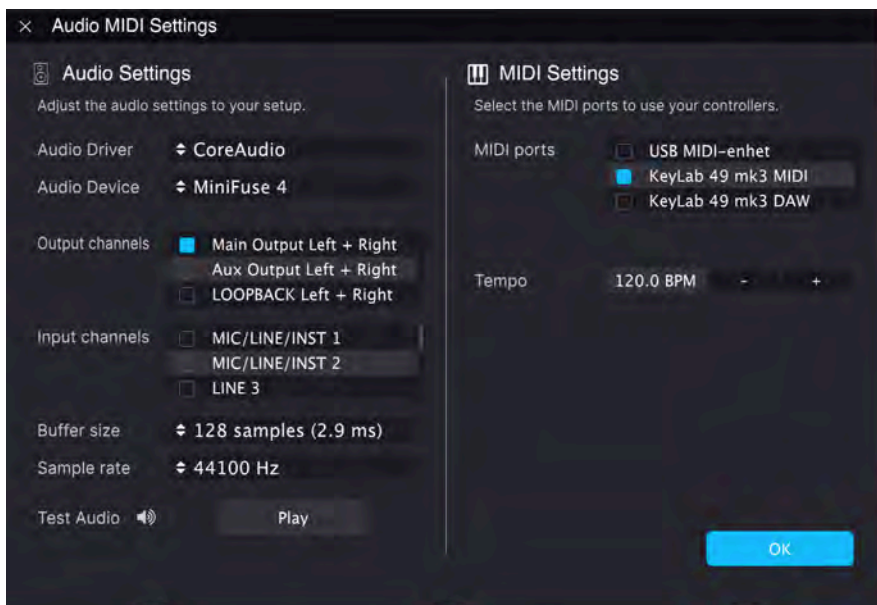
× Audio MIDI Settings

Audio Settings

Adjust the audio settings to your setup.

Audio Driver ⬍ CoreAudio

Audio Device ⬍ MiniFuse 4

Output channels
Main Output Left + Right
Aux Output Left + Right
LOOPBACK Left + Right

Input channels
MIC/LINE/INST 1
MIC/LINE/INST 2
LINE 3

Buffer size ⬍ 128 samples (2.9 ms)

Sample rate ⬍ 44100 Hz

Test Audio Play

MIDI Settings

Select the MIDI ports to use your controllers.

MIDI ports
USB MIDI-enhet
KeyLab 49 mk3 MIDI
KeyLab 49 mk3 DAW

Tempo 120.0 BPM - +

OK